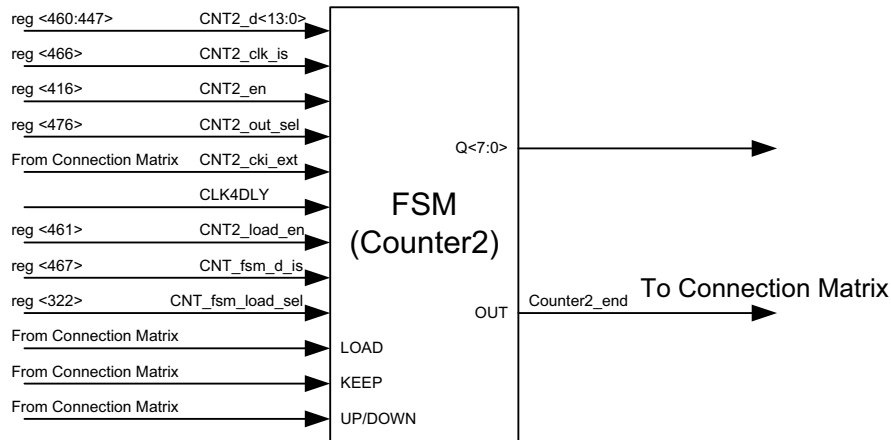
reg <460:447> CNT2_d<13:0>
reg <466> CNT2_clk_is
reg <416> CNT2_en
reg <476> CNT2_out_sel
From Connection Matrix CNT2_cki_ext
CLK4DLY
reg <461> CNT2_load_en
reg <467> CNT_fsm_d_is
reg <322> CNT_fsm_load_sel
From Connection Matrix LOAD
From Connection Matrix KEEP
From Connection Matrix UP/DOWN

FSM
(Counter2)

Q<7:0>
OUT Counter2_end
To Connection Matrix